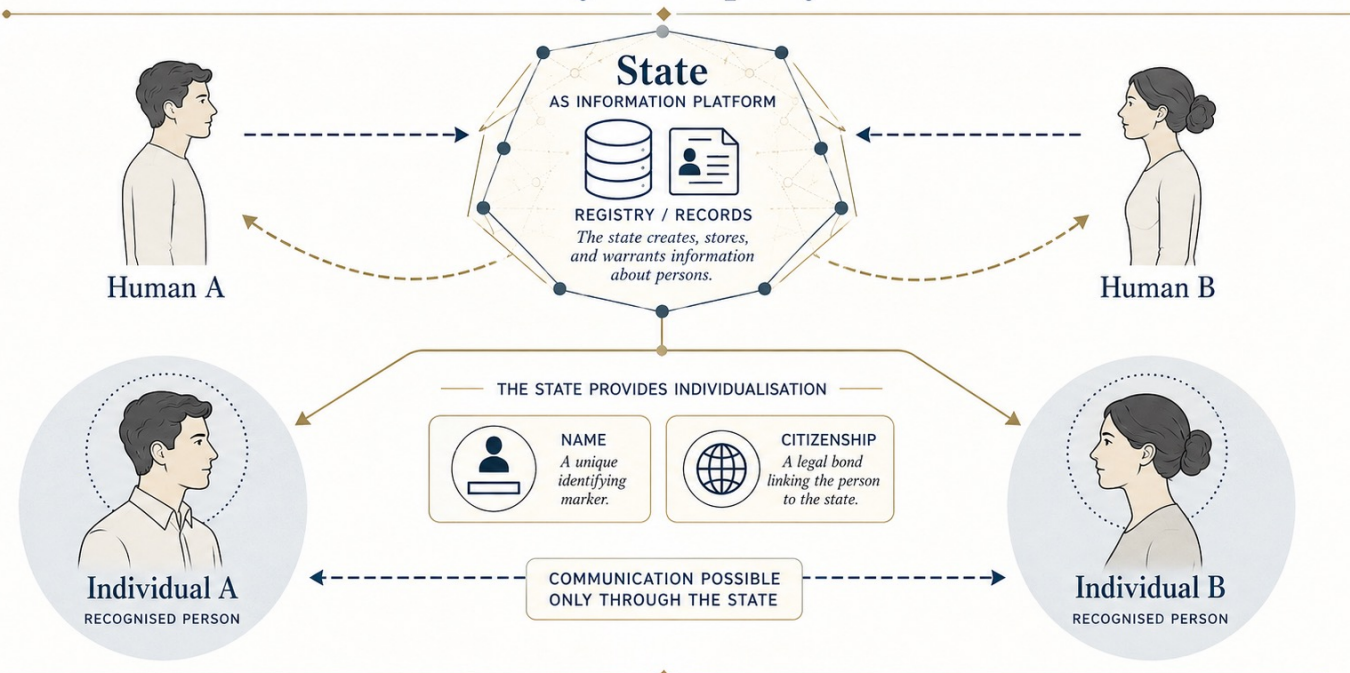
State
AS INFORMATION PLATFORM

REGISTRY / RECORDS
The state creates, stores, and warrants information about persons.

Human A

Human B

THE STATE PROVIDES INDIVIDUALISATION

NAME
A unique identifying marker.

CITIZENSHIP
A legal bond linking the person to the state.

Individual A
RECOGNISED PERSON

COMMUNICATION POSSIBLE ONLY THROUGH THE STATE

Individual B
RECOGNISED PERSON